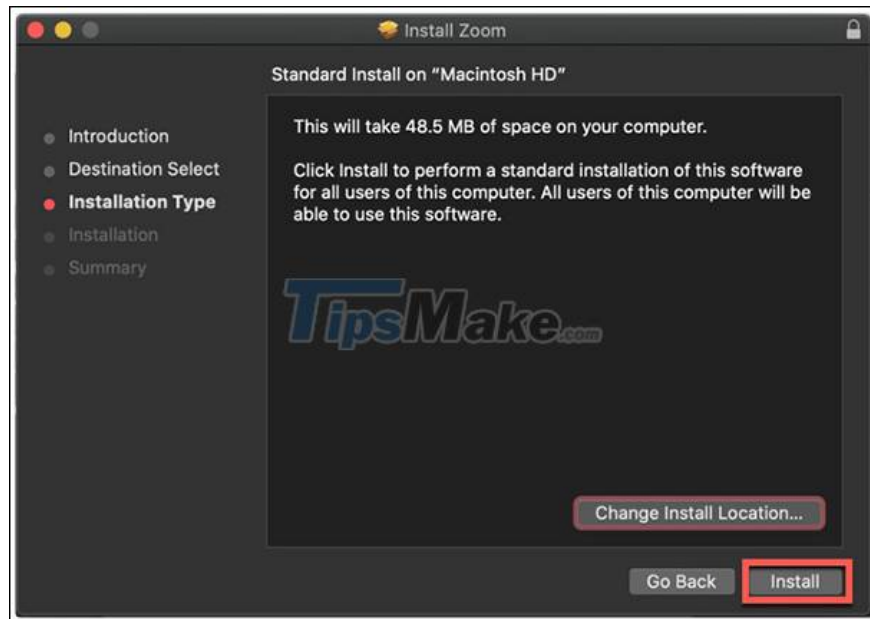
Install Zoom

Standard Install on "Macintosh HD"

Introduction
Destination Select
Installation Type
Installation
Summary

This will take 48.5 MB of space on your computer.

Click Install to perform a standard installation of this software for all users of this computer. All users of this computer will be able to use this software.

TipsMake.com

Change Install Location...

Go Back

Install